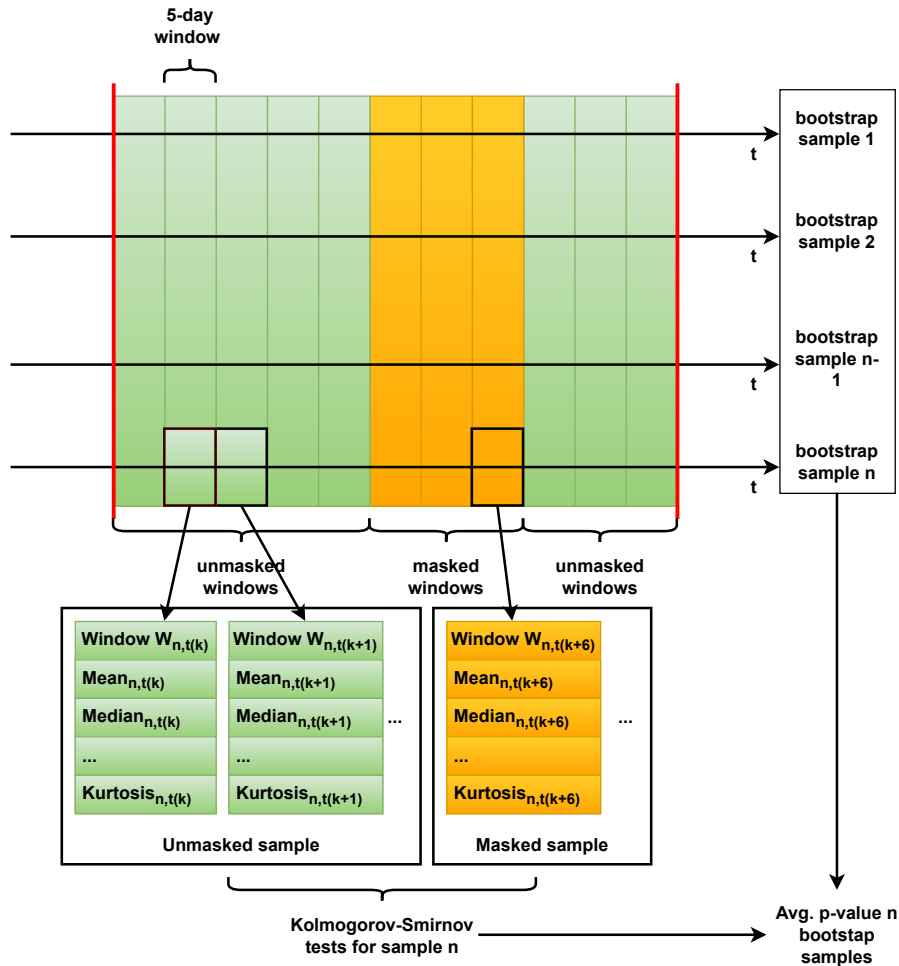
5-day window

bootstrap sample 1

t

bootstrap sample 2

t

bootstrap sample n-1

t

bootstrap sample n

t

unmasked windows

masked windows

unmasked windows

Window $W_{n,t(k)}$

$Mean_{n,t(k)}$

$Median_{n,t(k)}$

...

$Kurtosis_{n,t(k)}$

Window $W_{n,t(k+1)}$

$Mean_{n,t(k+1)}$

$Median_{n,t(k+1)}$

...

$Kurtosis_{n,t(k+1)}$

...

Unmasked sample

Window $W_{n,t(k+6)}$

$Mean_{n,t(k+6)}$

$Median_{n,t(k+6)}$

...

$Kurtosis_{n,t(k+6)}$

...

Masked sample

Kolmogorov-Smirnov tests for sample n

Avg. p-value n bootstap samples